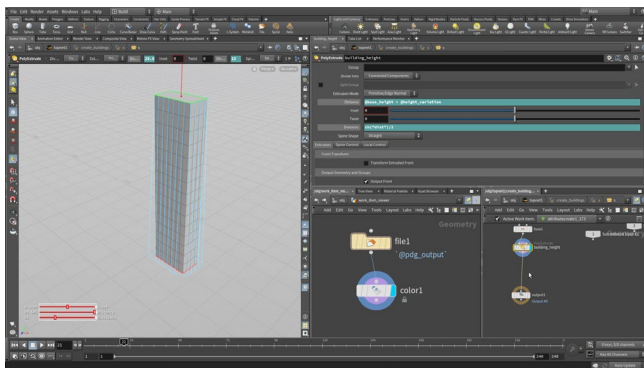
File Edit Render Assets Windows Labs Help Build Main

PolyExtrude building_height

Group
Divide Into Extruded Components
Extrusion Mode Primitive Edge Normal
Distance @base_height + @height_variation
Inset
Twist
Divisions ch("dist")/3
Spine Shape Straight

Extrusion Spine Control Local Control

Transform Extruded Front
Output Geometry and Groups
Output Front

obj/work_item_vis... Tree View Material Palette Asset Browser
obj work_item_viewer
Add Edit Go View Tools Layout Labs Help
Geometry
file1
`@pdg_output`
color1

obj/topnet1/create_building...
obj topnet1 create_buildings
Add Edit Go View Tools Layout Labs Help
building_height
output0

Auto Update